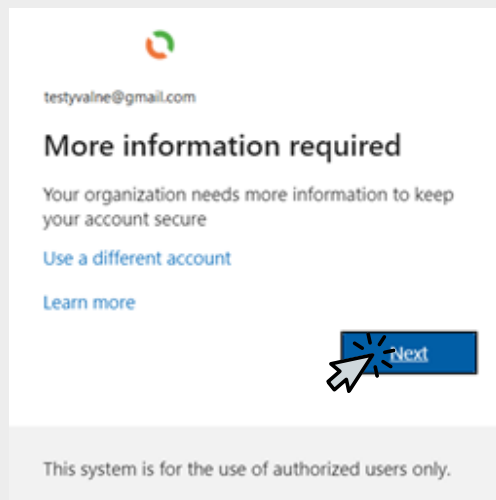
testyvalne@gmail.com

More information required

Your organization needs more information to keep your account secure

Use a different account

Learn more

Next

This system is for the use of authorized users only.